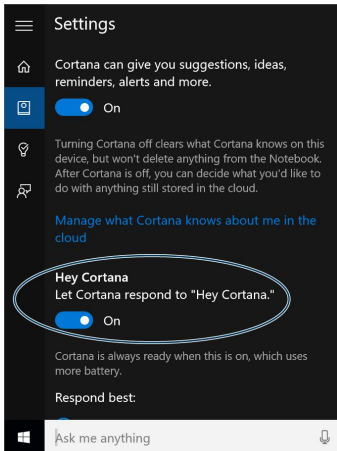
Settings

Cortana can give you suggestions, ideas, reminders, alerts and more.

On

Turning Cortana off clears what Cortana knows on this device, but won't delete anything from the Notebook. After Cortana is off, you can decide what you'd like to do with anything still stored in the cloud.

Manage what Cortana knows about me in the cloud

Hey Cortana
Let Cortana respond to "Hey Cortana."

On

Cortana is always ready when this is on, which uses more battery.

Respond best:

Ask me anything